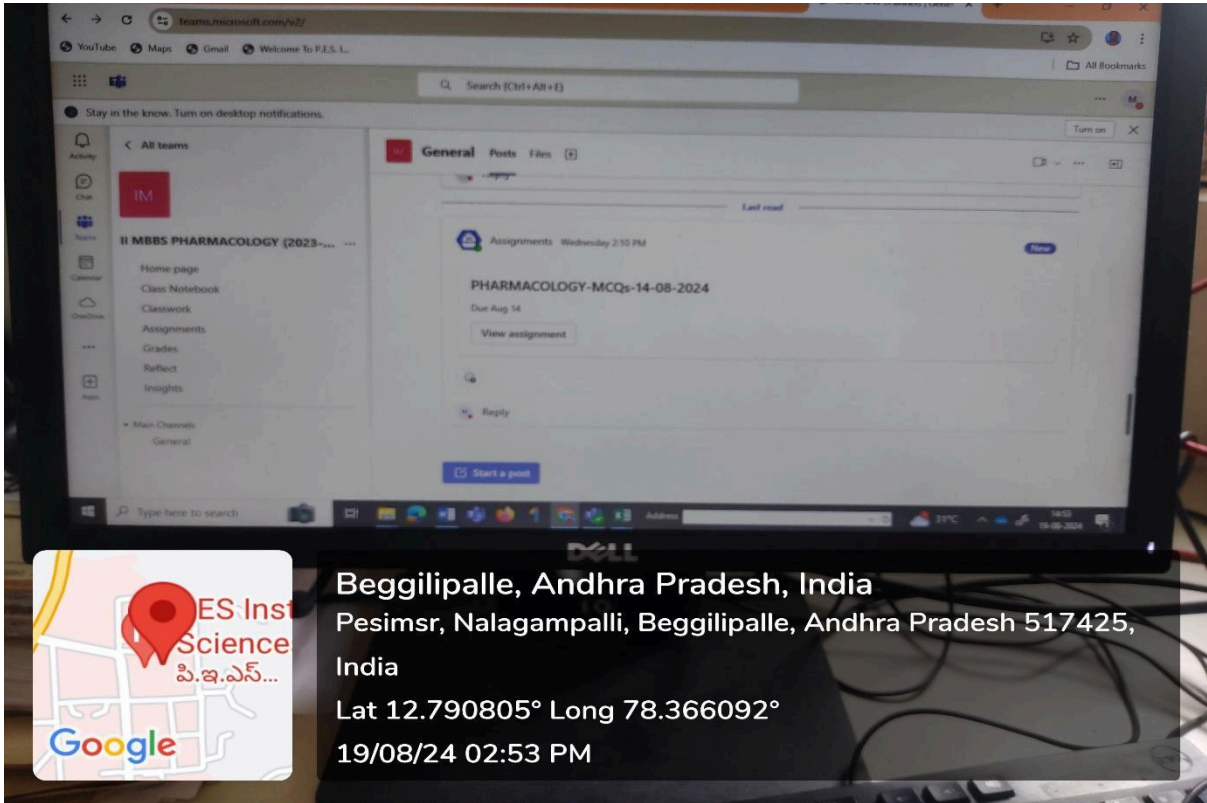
teams.microsoft.com/v2/

YouTube Maps Gmail Welcome To P.E.S. I...

All Bookmarks

Search (Ctrl+Alt+E)

Stay in the know. Turn on desktop notifications.

Turn on

Activity

Chat

Teams

Calendar

OneDrive

Apps

< All teams

IM

II MBBS PHARMACOLOGY (2023-... ...

Home page
Class Notebook
Classwork
Assignments
Grades
Reflect
Insights

Main Channels
General

General Posts Files

Last read

Assignments Wednesday 2:10 PM

New

PHARMACOLOGY-MCQs-14-08-2024

Due Aug 14

View assignment

Reply

Start a post

Type here to search

Address

31°C

14:53
19-08-2024

DELL

ES Inst
Science
పి.ఇ.ఎస్...

Google

Beggilipalle, Andhra Pradesh, India
Pesimsr, Nalagampalli, Beggilipalle, Andhra Pradesh 517425, India
Lat 12.790805° Long 78.366092°
19/08/24 02:53 PM